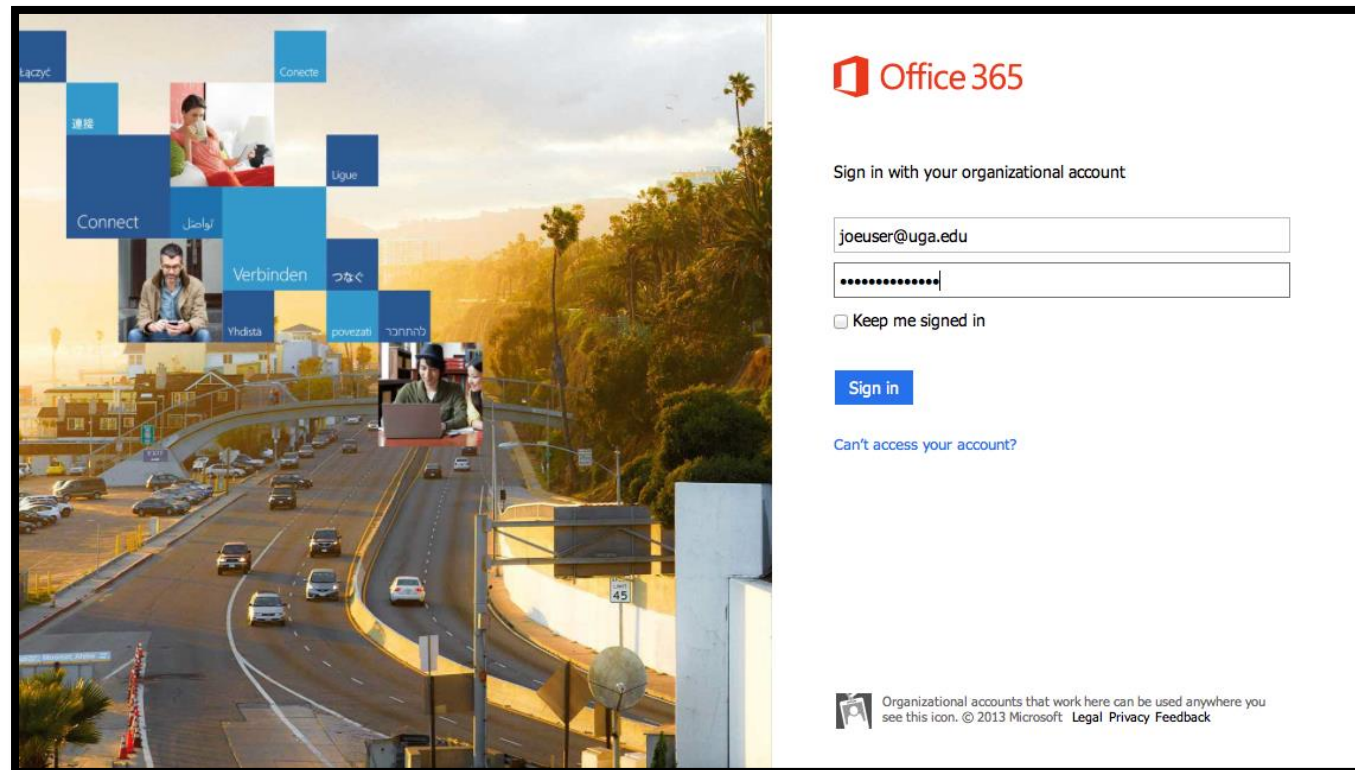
Łączyć

Conecte

連接

Ligue

Connect

تواصل

Verbinden

つなぐ

Yhdista

povezati

להתחבר

Office 365

Sign in with your organizational account

joeuser@uga.edu

••••••••••••••

Keep me signed in

Sign in

Can't access your account?

Organizational accounts that work here can be used anywhere you see this icon. © 2013 Microsoft Legal Privacy Feedback